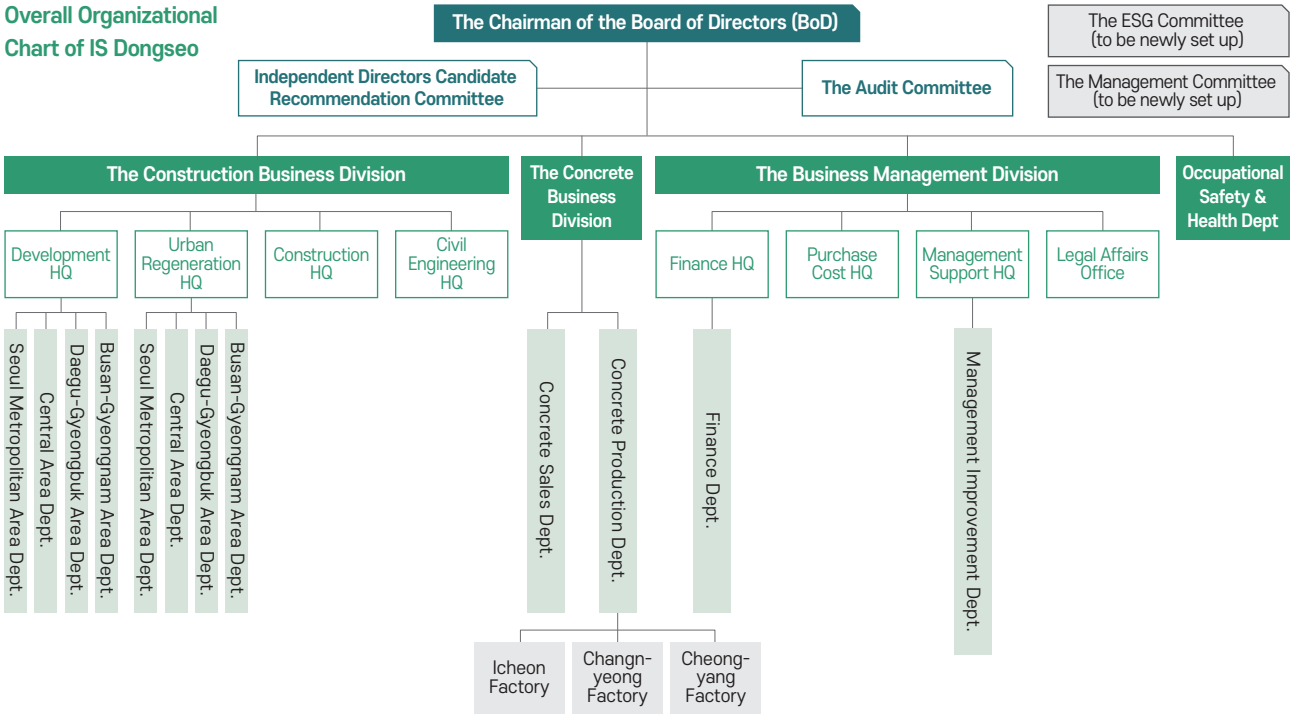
Overall Organizational Chart of IS Dongseo

The Chairman of the Board of Directors (BoD)

The ESG Committee (to be newly set up)

The Management Committee (to be newly set up)

Independent Directors Candidate Recommendation Committee

The Audit Committee

The Construction Business Division

The Concrete Business Division

The Business Management Division

Occupational Safety & Health Dept

Development HQ

Urban Regeneration HQ

Construction HQ

Civil Engineering HQ

Finance HQ

Purchase Cost HQ

Management Support HQ

Legal Affairs Office

Seoul Metropolitan Area Dept.

Central Area Dept.

Daegu-Gyeongbuk Area Dept.

Busan-Gyeongnam Area Dept.

Seoul Metropolitan Area Dept.

Central Area Dept.

Daegu-Gyeongbuk Area Dept.

Busan-Gyeongnam Area Dept.

Concrete Sales Dept.

Concrete Production Dept.

Finance Dept.

Management Improvement Dept.

Icheon Factory

Changnyeong Factory

Cheongyang Factory